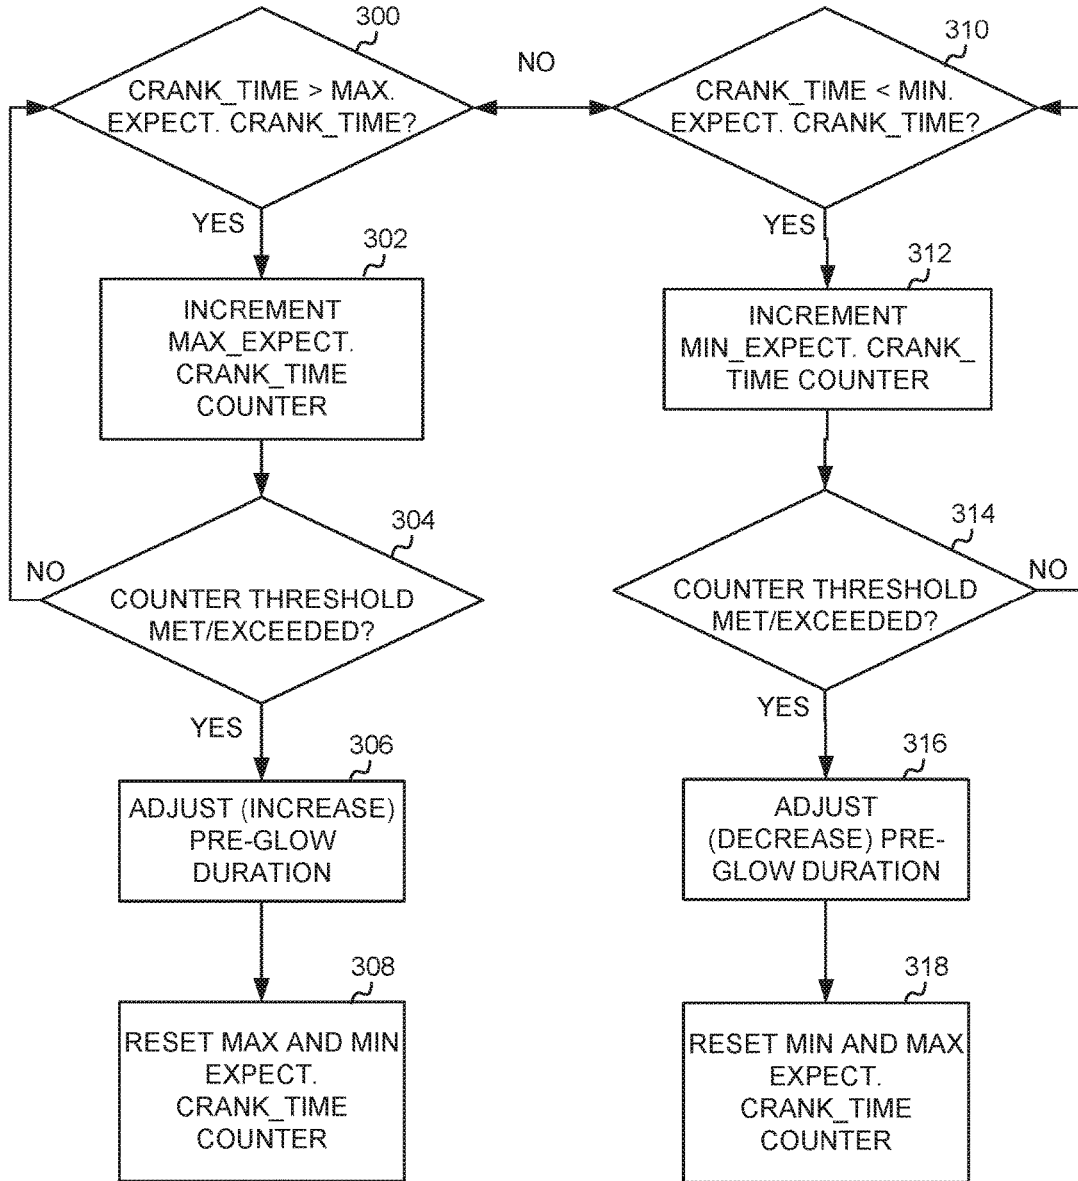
300

CRANK_TIME > MAX. EXPECT. CRANK_TIME?

NO

310

CRANK_TIME < MIN. EXPECT. CRANK_TIME?

YES

302

INCREMENT MAX_EXPECT. CRANK_TIME COUNTER

YES

312

INCREMENT MIN_EXPECT. CRANK_TIME COUNTER

304

NO

COUNTER THRESHOLD MET/EXCEEDED?

314

NO

COUNTER THRESHOLD MET/EXCEEDED?

YES

306

ADJUST (INCREASE) PRE-GLOW DURATION

YES

316

ADJUST (DECREASE) PRE-GLOW DURATION

308

RESET MAX AND MIN EXPECT. CRANK_TIME COUNTER

318

RESET MIN AND MAX EXPECT. CRANK_TIME COUNTER